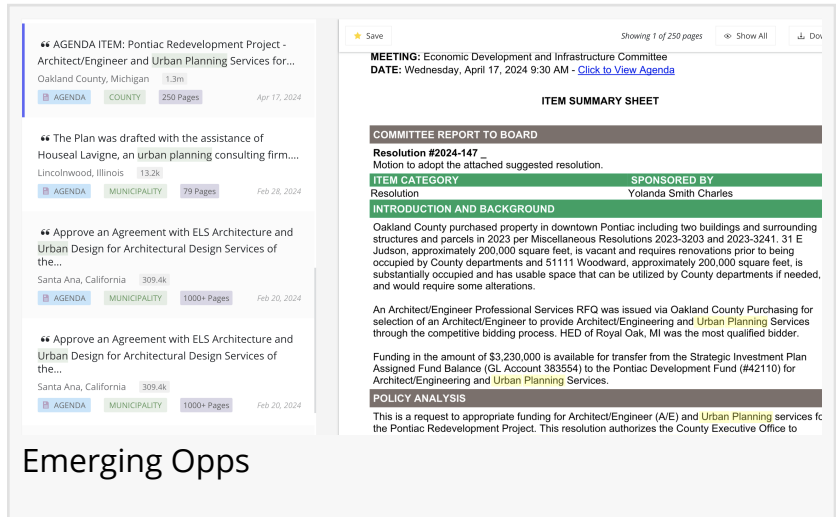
❝ AGENDA ITEM: Pontiac Redevelopment Project - Architect/Engineer and Urban Planning Services for...
Oakland County, Michigan 1.3m
AGENDA COUNTY 250 Pages Apr 17, 2024

❝ The Plan was drafted with the assistance of Houseal Lavigne, an urban planning consulting firm....
Lincolnwood, Illinois 13.2k
AGENDA MUNICIPALITY 79 Pages Feb 28, 2024

❝ Approve an Agreement with ELS Architecture and Urban Design for Architectural Design Services of the...
Santa Ana, California 309.4k
AGENDA MUNICIPALITY 1000+ Pages Feb 20, 2024

❝ Approve an Agreement with ELS Architecture and Urban Design for Architectural Design Services of the...
Santa Ana, California 309.4k
AGENDA MUNICIPALITY 1000+ Pages Feb 20, 2024

Save Showing 1 of 250 pages Show All Dov

MEETING: Economic Development and Infrastructure Committee
DATE: Wednesday, April 17, 2024 9:30 AM - Click to View Agenda

ITEM SUMMARY SHEET

COMMITTEE REPORT TO BOARD

Resolution #2024-147 _
Motion to adopt the attached suggested resolution.

| ITEM CATEGORY | SPONSORED BY |
|---|---|
| Resolution | Yolanda Smith Charles |

INTRODUCTION AND BACKGROUND

Oakland County purchased property in downtown Pontiac including two buildings and surrounding structures and parcels in 2023 per Miscellaneous Resolutions 2023-3203 and 2023-3241. 31 E Judson, approximately 200,000 square feet, is vacant and requires renovations prior to being occupied by County departments and 51111 Woodward, approximately 200,000 square feet, is substantially occupied and has usable space that can be utilized by County departments if needed, and would require some alterations.

An Architect/Engineer Professional Services RFQ was issued via Oakland County Purchasing for selection of an Architect/Engineer to provide Architect/Engineering and Urban Planning Services through the competitive bidding process. HED of Royal Oak, MI was the most qualified bidder.

Funding in the amount of $3,230,000 is available for transfer from the Strategic Investment Plan Assigned Fund Balance (GL Account 383554) to the Pontiac Development Fund (#42110) for Architect/Engineering and Urban Planning Services.

POLICY ANALYSIS

This is a request to appropriate funding for Architect/Engineer (A/E) and Urban Planning services fo the Pontiac Redevelopment Project. This resolution authorizes the County Executive Office to

Emerging Opps